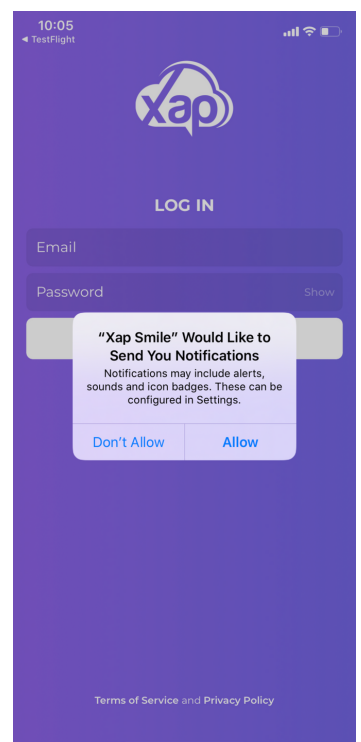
10:05
◂ TestFlight

xap

LOG IN

Email

Password

Show

“Xap Smile” Would Like to Send You Notifications

Notifications may include alerts, sounds and icon badges. These can be configured in Settings.

Don’t Allow

Allow

Terms of Service and Privacy Policy